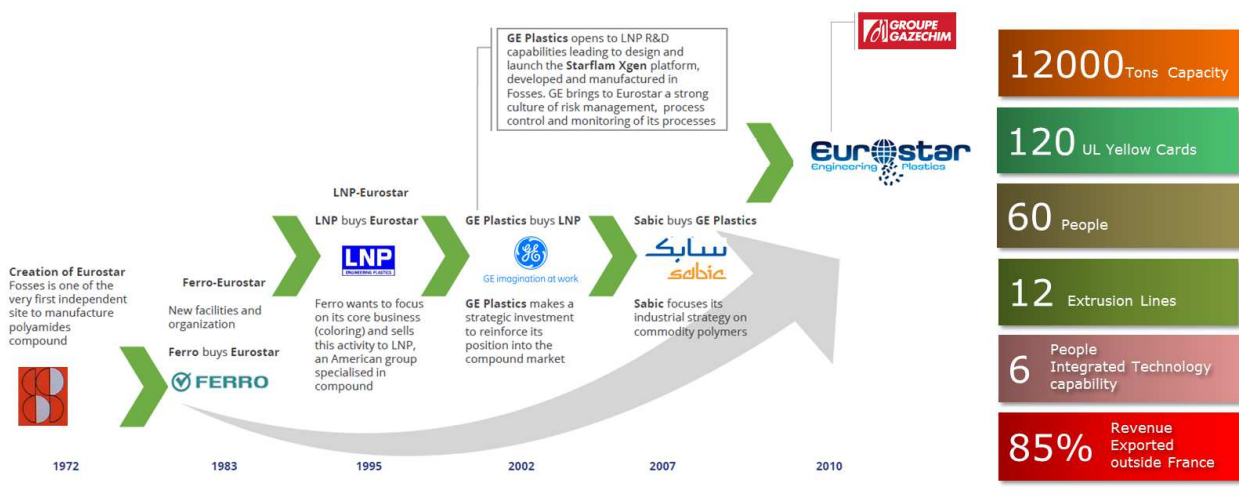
GE Plastics opens to LNP R&D capabilities leading to design and launch the Starflam Xgen platform, developed and manufactured in Fosses. GE brings to Eurostar a strong culture of risk management, process control and monitoring of its processes

GROUPE GAZECHIM

Eurostar Engineering Plastics

Creation of Eurostar
Fosses is one of the very first independent site to manufacture polyamides compound

Ferro-Eurostar
New facilities and organization
Ferro buys Eurostar

FERRO

LNP-Eurostar
LNP buys Eurostar

LNP ENGINEERING PLASTICS

Ferro wants to focus on its core business (coloring) and sells this activity to LNP, an American group specialised in compound

GE Plastics buys LNP

GE imagination at work

GE Plastics makes a strategic investment to reinforce its position into the compound market

Sabic buys GE Plastics

سابك sabic

Sabic focuses its industrial strategy on commodity polymers

1972

1983

1995

2002

2007

2010

12000 Tons Capacity

120 UL Yellow Cards

60 People

12 Extrusion Lines

6 People Integrated Technology capability

85% Revenue Exported outside France